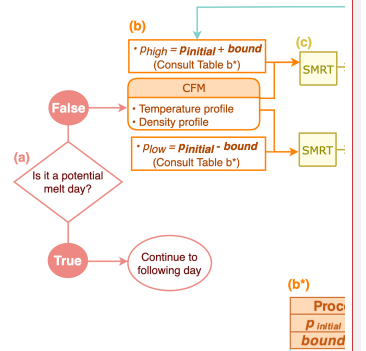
(b)

* $P_{high}$ = $P_{initial}$ + bound
(Consult Table b*)

(c)

SMRT

CFM

False

• Temperature profile
• Density profile

* $P_{low}$ = $P_{initial}$ - bound
(Consult Table b*)

SMRT

(a)

Is it a potential melt day?

True

Continue to following day

(b*)

| Proc |
|---|
| $p_{initial}$ |
| bound |